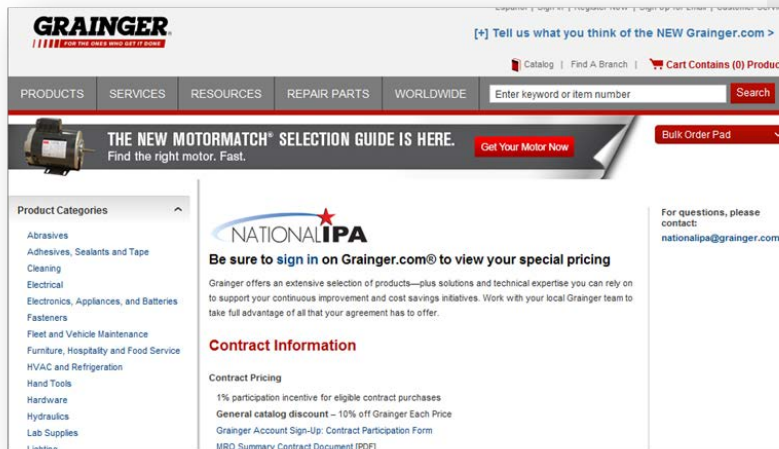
GRAINGER
FOR THE ONES WHO GET IT DONE

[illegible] | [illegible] | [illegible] | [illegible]

[+] Tell us what you think of the NEW Grainger.com >

Catalog | Find A Branch | Cart Contains (0) Produc

PRODUCTS SERVICES RESOURCES REPAIR PARTS WORLDWIDE

Enter keyword or item number

Search

THE NEW MOTORMATCH® SELECTION GUIDE IS HERE.
Find the right motor. Fast.

Get Your Motor Now

Bulk Order Pad

Product Categories

Abrasives
Adhesives, Sealants and Tape
Cleaning
Electrical
Electronics, Appliances, and Batteries
Fasteners
Fleet and Vehicle Maintenance
Furniture, Hospitality and Food Service
HVAC and Refrigeration
Hand Tools
Hardware
Hydraulics
Lab Supplies
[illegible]

NATIONAL IPA

Be sure to sign in on Grainger.com® to view your special pricing

Grainger offers an extensive selection of products—plus solutions and technical expertise you can rely on to support your continuous improvement and cost savings initiatives. Work with your local Grainger team to take full advantage of all that your agreement has to offer.

Contract Information

Contract Pricing

1% participation incentive for eligible contract purchases
General catalog discount – 10% off Grainger Each Price
Grainger Account Sign-Up: Contract Participation Form
MRO Summary Contract Document [PDF]

For questions, please contact:
nationalipa@grainger.com